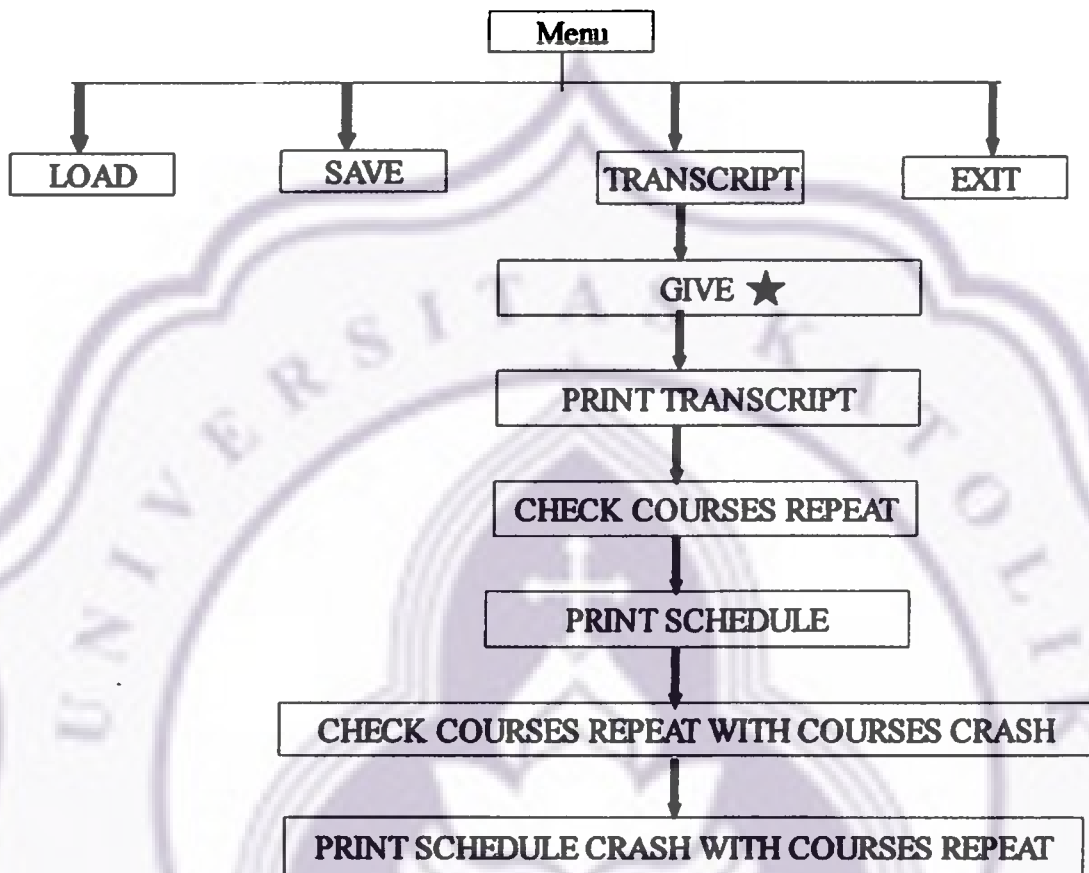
Menu

LOAD

SAVE

TRANSCRIPT

EXIT

GIVE ★

PRINT TRANSCRIPT

CHECK COURSES REPEAT

PRINT SCHEDULE

CHECK COURSES REPEAT WITH COURSES CRASH

PRINT SCHEDULE CRASH WITH COURSES REPEAT

UNIVERSITAS KATOLIK